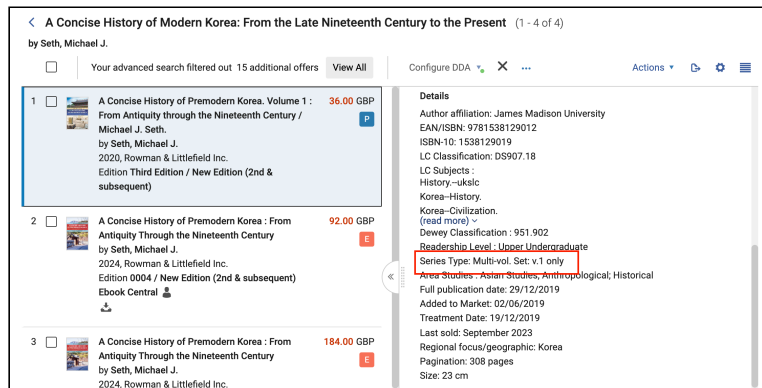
< A Concise History of Modern Korea: From the Late Nineteenth Century to the Present (1 - 4 of 4)
by Seth, Michael J.

Your advanced search filtered out 15 additional offers View All

Configure DDA ✕ ...

Actions ▾

1 A Concise History of Premodern Korea. Volume 1 : From Antiquity through the Nineteenth Century / Michael J. Seth.
by Seth, Michael J.
2020, Rowman & Littlefield Inc.
Edition Third Edition / New Edition (2nd & subsequent)
36.00 GBP
P

2 A Concise History of Premodern Korea : From Antiquity Through the Nineteenth Century
by Seth, Michael J.
2024, Rowman & Littlefield Inc.
Edition 0004 / New Edition (2nd & subsequent)
Ebook Central
92.00 GBP
E

3 A Concise History of Premodern Korea : From Antiquity Through the Nineteenth Century
by Seth, Michael J.
2024, Rowman & Littlefield Inc.
184.00 GBP
E

Details
Author affiliation: James Madison University
EAN/ISBN: 9781538129012
ISBN-10: 1538129019
LC Classification: DS907.18
LC Subjects :
History.--ukslc
Korea--History.
Korea--Civilization.
(read more)
Dewey Classification : 951.902
Readership Level : Upper Undergraduate
Series Type: Multi-vol. Set: v.1 only
Area Studies : Asian Studies, Anthropological; Historical
Full publication date: 29/12/2019
Added to Market: 02/06/2019
Treatment Date: 19/12/2019
Last sold: September 2023
Regional focus/geographic: Korea
Pagination: 308 pages
Size: 23 cm